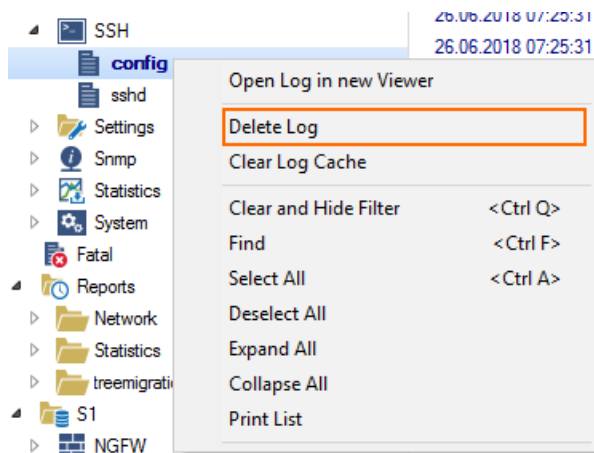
SSH
config
sshd
Settings
Snmp
Statistics
System
Fatal
Reports
Network
Statistics
treemigrati
S1
NGFW

26.06.2018 07:25:31
26.06.2018 07:25:31

Open Log in new Viewer
Delete Log
Clear Log Cache
Clear and Hide Filter <Ctrl Q>
Find <Ctrl F>
Select All <Ctrl A>
Deselect All
Expand All
Collapse All
Print List